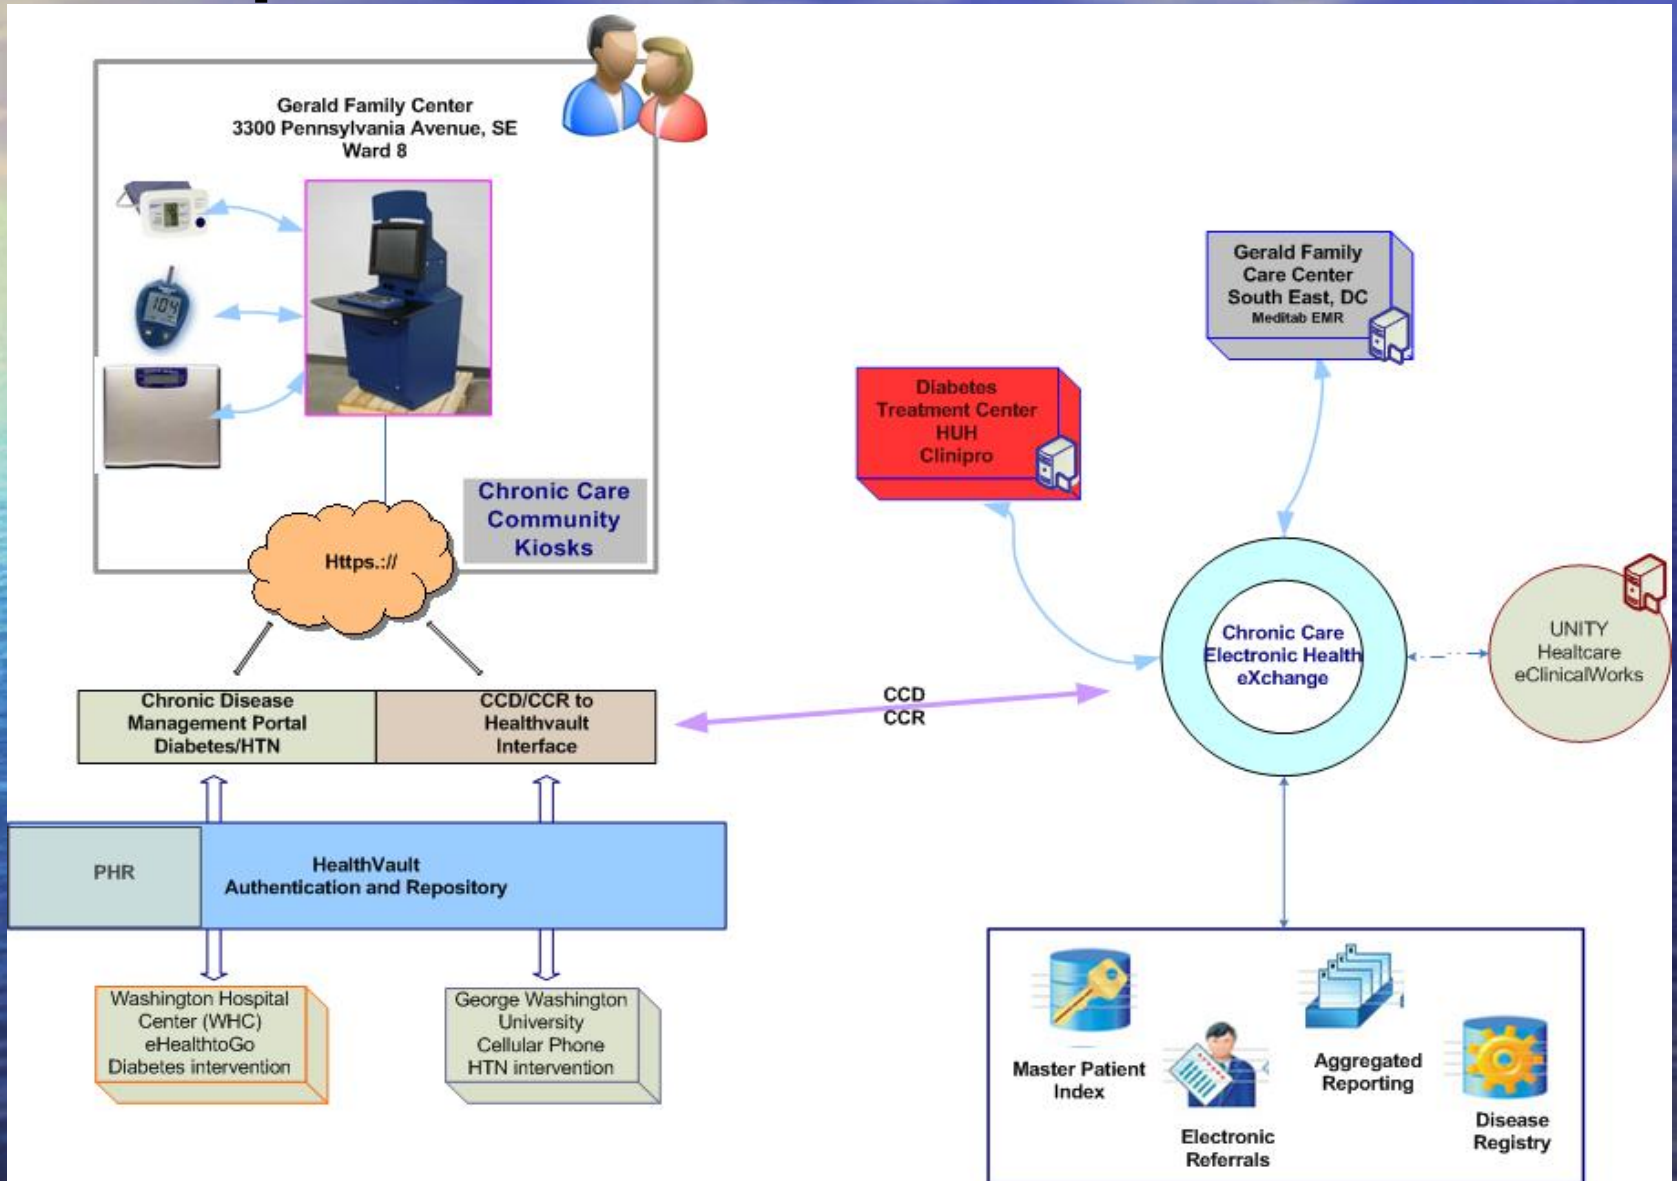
Gerald Family Center
3300 Pennsylvania Avenue, SE
Ward 8

Chronic Care Community Kiosks

Https.://

Chronic Disease Management Portal Diabetes/HTN

CCD/CCR to Healthvault Interface

CCD
CCR

PHR

HealthVault
Authentication and Repository

Washington Hospital Center (WHC) eHealthtoGo Diabetes intervention

George Washington University Cellular Phone HTN intervention

Gerald Family Care Center South East, DC
Meditab EMR

Diabetes Treatment Center HUH Clinipro

Chronic Care Electronic Health eXchange

UNITY Healtcare eClinicalWorks

Master Patient Index

Electronic Referrals

Aggregated Reporting

Disease Registry